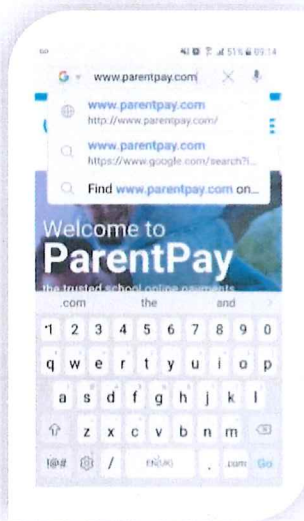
51% 09:14

G www.parentpay.com

www.parentpay.com
http://www.parentpay.com/

www.parentpay.com
https://www.google.com/search?i...

Find www.parentpay.com on...

Welcome to
ParentPay
the trusted school online payments

.com the and

1 2 3 4 5 6 7 8 9 0
q w e r t y u i o p
a s d f g h j k l
z x c v b n m
!#1 / EN(UK) . .com Go